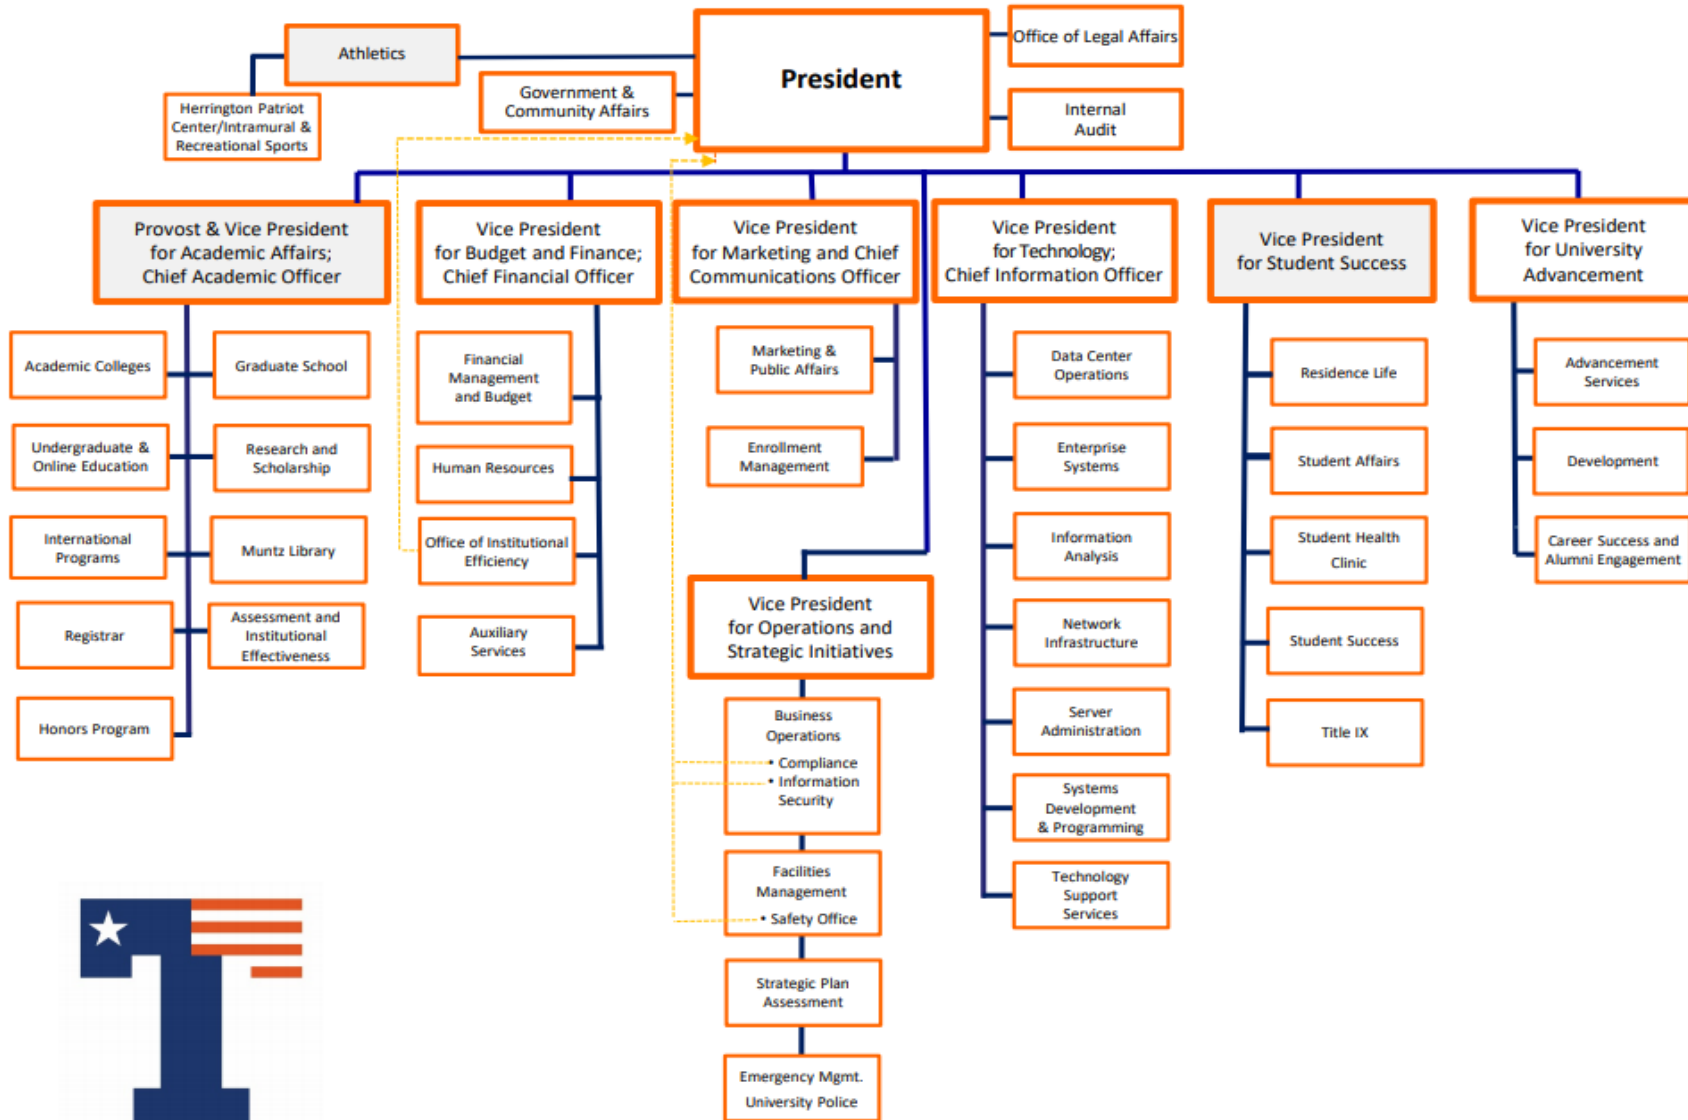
President

Athletics

Herrington Patriot Center/Intramural & Recreational Sports

Government & Community Affairs

Office of Legal Affairs

Internal Audit

Provost & Vice President for Academic Affairs; Chief Academic Officer

Academic Colleges

Graduate School

Undergraduate & Online Education

Research and Scholarship

International Programs

Muntz Library

Registrar

Assessment and Institutional Effectiveness

Honors Program

Vice President for Budget and Finance; Chief Financial Officer

Financial Management and Budget

Human Resources

Office of Institutional Efficiency

Auxiliary Services

Vice President for Marketing and Chief Communications Officer

Marketing & Public Affairs

Enrollment Management

Vice President for Operations and Strategic Initiatives

Business Operations
• Compliance
• Information Security

Facilities Management
• Safety Office

Strategic Plan Assessment

Emergency Mgmt. University Police

Vice President for Technology; Chief Information Officer

Data Center Operations

Enterprise Systems

Information Analysis

Network Infrastructure

Server Administration

Systems Development & Programming

Technology Support Services

Vice President for Student Success

Residence Life

Student Affairs

Student Health Clinic

Student Success

Title IX

Vice President for University Advancement

Advancement Services

Development

Career Success and Alumni Engagement